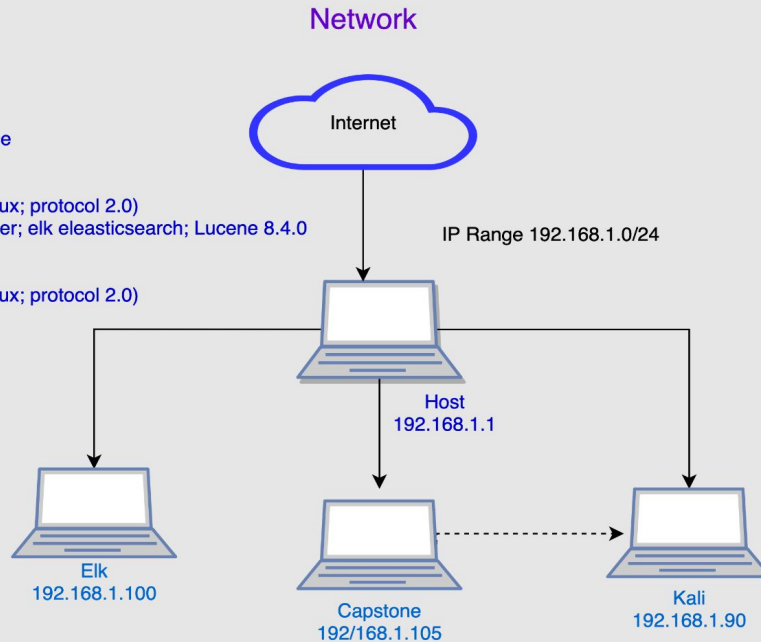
Network

e

ux; protocol 2.0)
er; elk eleasticsearch; Lucene 8.4.0

ux; protocol 2.0)

Internet

IP Range 192.168.1.0/24

Host
192.168.1.1

Elk
192.168.1.100

Capstone
192/168.1.105

Kali
192.168.1.90